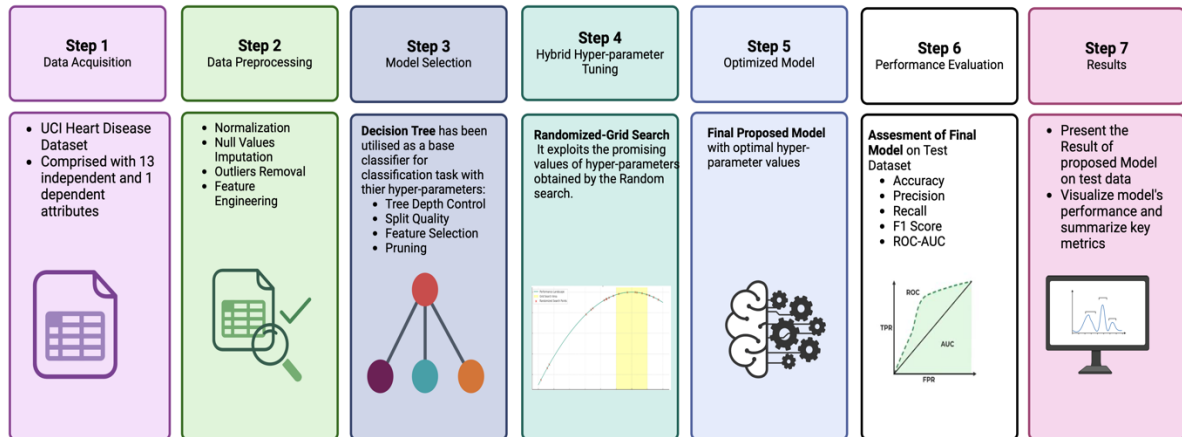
**Step 1**
Data Acquisition

- UCI Heart Disease Dataset
- Comprised with 13 independent and 1 dependent attributes

**Step 2**
Data Preprocessing

- Normalization
- Null Values Imputation
- Outliers Removal
- Feature Engineering

**Step 3**
Model Selection

**Decision Tree** has been utilised as a base classifier for classification task with thier hyper-parameters:
- Tree Depth Control
- Split Quality
- Feature Selection
- Pruning

**Step 4**
Hybrid Hyper-parameter Tuning

**Randomized-Grid Search** It exploits the promising values of hyper-parameters obtained by the Random search.

**Step 5**
Optimized Model

**Final Proposed Model** with optimal hyper-parameter values

**Step 6**
Performance Evaluation

**Assesment of Final Model** on Test Dataset
- Accuracy
- Precision
- Recall
- F1 Score
- ROC-AUC

ROC
TPR
AUC
FPR

**Step 7**
Results

- Present the Result of proposed Model on test data
- Visualize model's performance and summarize key metrics